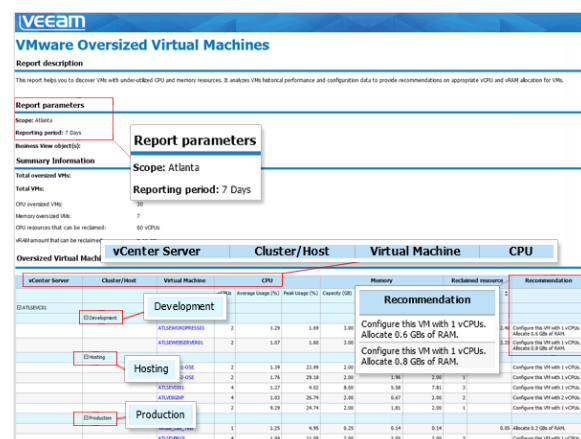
VEEAM

VMware Oversized Virtual Machines

Report description

This report helps you to discover VMs with under-utilized CPU and memory resources. It analyzes VMs historical performance and configuration data to provide recommendations on appropriate vCPU and vRAM allocation for VMs.

Report parameters

Scope: Atlanta

Reporting period: 7 Days

Business View object(s):

Report parameters

Scope: Atlanta

Reporting period: 7 Days

Summary Information

Total oversized VMs:

Total VMs:

CPU oversized VMs: 38

Memory oversized VMs: 7

CPU resources that can be reclaimed: 60 vCPUs

vRAM amount that can be reclaimed: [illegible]

Oversized Virtual Machi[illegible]

| vCenter Server | Cluster/Host | Virtual Machine | CPU |
|---|---|---|---|

| vCenter Server | Cluster/Host | Virtual Machine | vCPUs | Average Usage (%) | Peak Usage (%) | Capacity (GB) | Memory | | Reclaimed resource | Recommendation |
|---|---|---|---|---|---|---|---|---|---|---|
| ATLSEVC01 | | | | | | | | | | |
| | Development | | | | | | | | | |
| | | ATLSEWORDPRESS01 | 2 | 1.29 | 1.69 | 3.00 | | | 2.40 | Configure this VM with 1 vCPUs. Allocate 0.6 GBs of RAM. |
| | | ATLSEWEBSERVER01 | 2 | 1.07 | 1.60 | 3.00 | | | 2.20 | Configure this VM with 1 vCPUs. Allocate 0.8 GBs of RAM. |
| | Hosting | | | | | | | | | |
| | | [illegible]-DSE | 2 | 1.19 | 23.89 | 2.00 | | | | Configure this VM with 1 vCPUs. |
| | | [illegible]-DSE | 2 | 1.76 | 29.18 | 2.00 | 1.96 | 2.00 | 1 | Configure this VM with 1 vCPUs. |
| | | ATLSESE01 | 4 | 1.27 | 4.02 | 8.00 | 5.58 | 7.81 | 3 | Configure this VM with 1 vCPUs. |
| | | ATLVDIGZIP | 4 | 1.03 | 26.74 | 2.00 | 0.67 | 2.00 | 2 | Configure this VM with 2 vCPUs. |
| | | | 2 | 9.29 | 24.74 | 2.00 | 1.81 | 2.00 | 1 | Configure this VM with 1 vCPUs. |
| | Production | | | | | | | | | |
| | | | 1 | 1.25 | 4.95 | 0.25 | 0.14 | 0.14 | 0.05 | Allocate 0.2 GBs of RAM. |
| | | ATLVDPR01 | 2 | 1.04 | 11.09 | 2.00 | 2.00 | | | Configure this VM with 1 vCPUs. |

Development

Hosting

Production

Recommendation

Configure this VM with 1 vCPUs. Allocate 0.6 GBs of RAM.

Configure this VM with 1 vCPUs. Allocate 0.8 GBs of RAM.